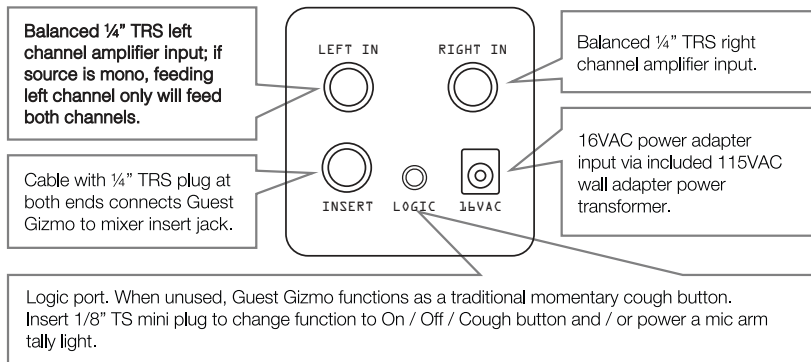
Balanced ¼" TRS left channel amplifier input; if source is mono, feeding left channel only will feed both channels.

LEFT IN

RIGHT IN

Balanced ¼" TRS right channel amplifier input.

16VAC power adapter input via included 115VAC wall adapter power transformer.

Cable with ¼" TRS plug at both ends connects Guest Gizmo to mixer insert jack.

INSERT

LOGIC

16VAC

Logic port. When unused, Guest Gizmo functions as a traditional momentary cough button. Insert 1/8" TS mini plug to change function to On / Off / Cough button and / or power a mic arm tally light.